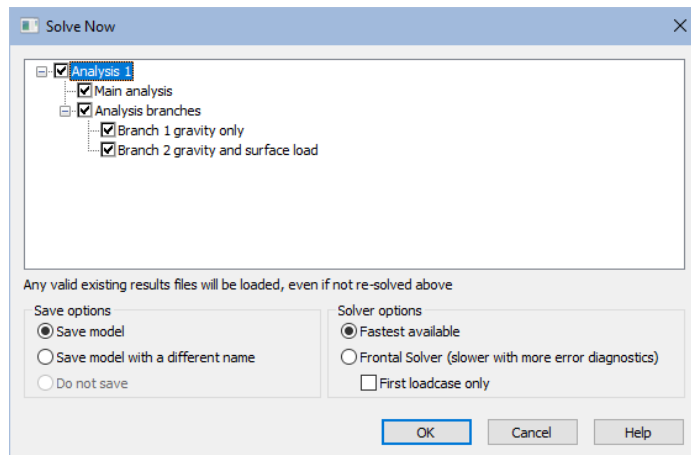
Solve Now

Analysis 1
Main analysis
Analysis branches
Branch 1 gravity only
Branch 2 gravity and surface load

Any valid existing results files will be loaded, even if not re-solved above

Save options
Save model
Save model with a different name
Do not save

Solver options
Fastest available
Frontal Solver (slower with more error diagnostics)
First loadcase only

OK
Cancel
Help